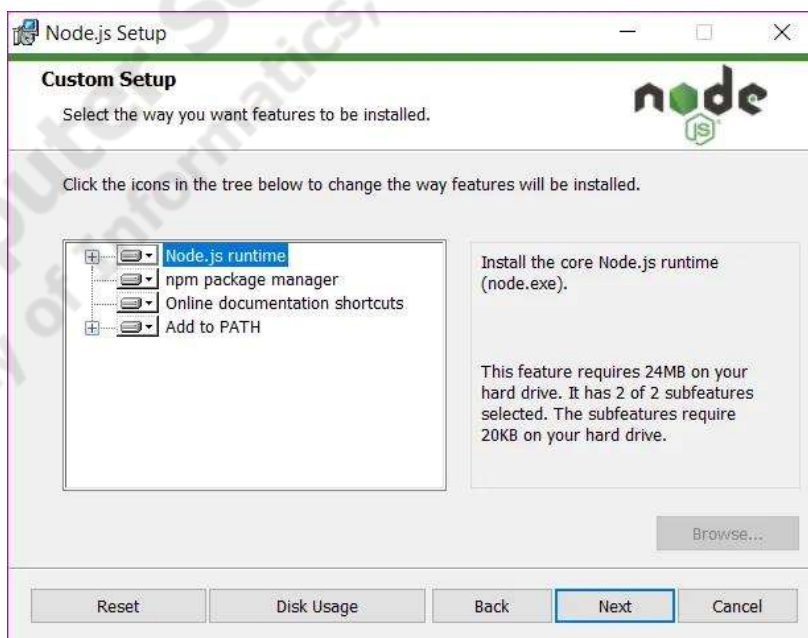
Node.js Setup

Custom Setup

Select the way you want features to be installed.

node JS

Click the icons in the tree below to change the way features will be installed.

Node.js runtime
npm package manager
Online documentation shortcuts
Add to PATH

Install the core Node.js runtime (node.exe).

This feature requires 24MB on your hard drive. It has 2 of 2 subfeatures selected. The subfeatures require 20KB on your hard drive.

Browse...

Reset | Disk Usage | Back | Next | Cancel